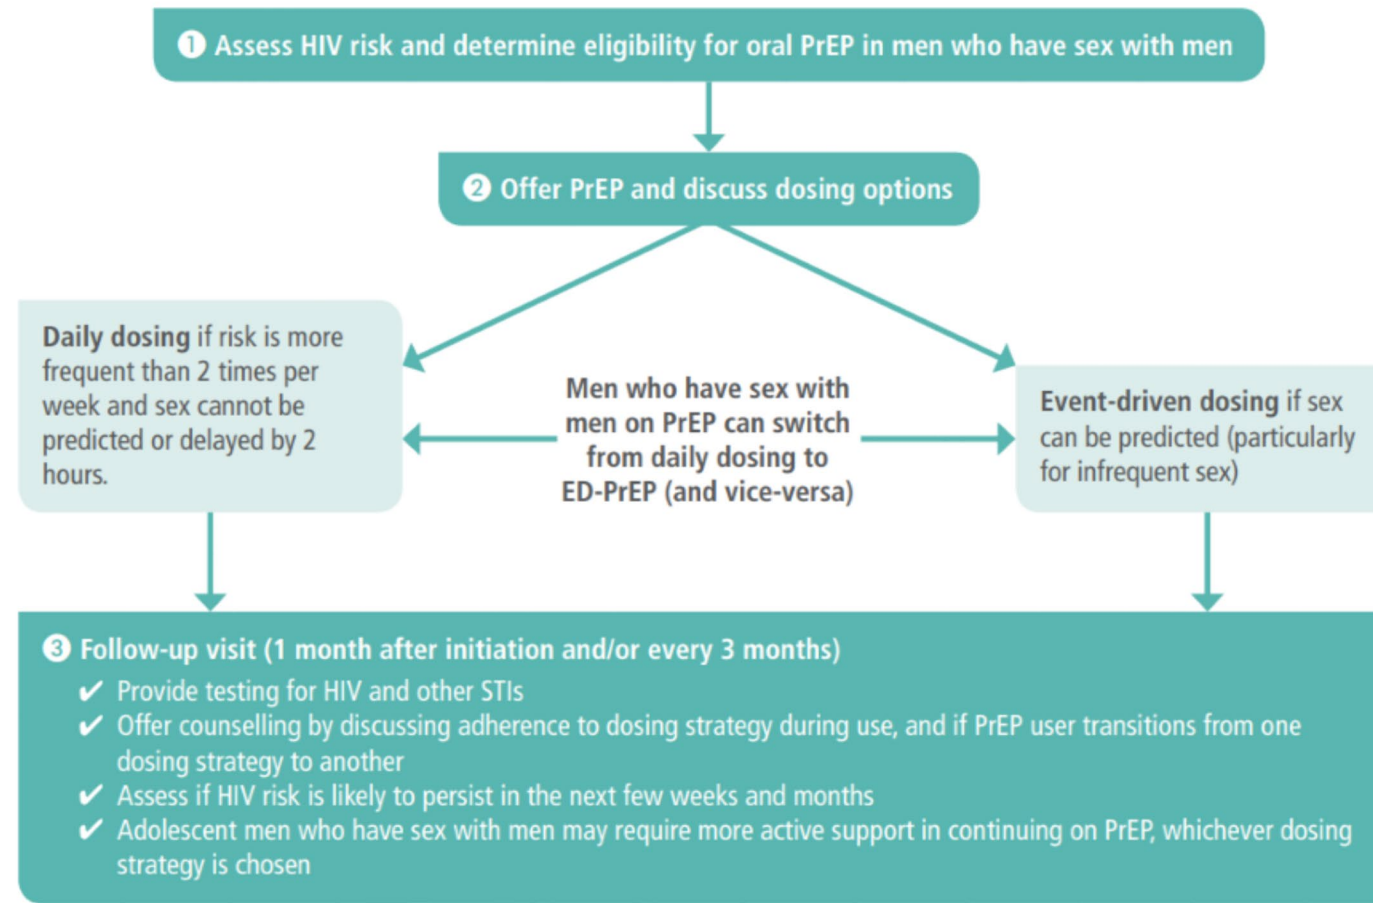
1 Assess HIV risk and determine eligibility for oral PrEP in men who have sex with men

2 Offer PrEP and discuss dosing options

**Daily dosing** if risk is more frequent than 2 times per week and sex cannot be predicted or delayed by 2 hours.

Men who have sex with men on PrEP can switch from daily dosing to ED-PrEP (and vice-versa)

**Event-driven dosing** if sex can be predicted (particularly for infrequent sex)

3 Follow-up visit (1 month after initiation and/or every 3 months)

✔ Provide testing for HIV and other STIs
✔ Offer counselling by discussing adherence to dosing strategy during use, and if PrEP user transitions from one dosing strategy to another
✔ Assess if HIV risk is likely to persist in the next few weeks and months
✔ Adolescent men who have sex with men may require more active support in continuing on PrEP, whichever dosing strategy is chosen